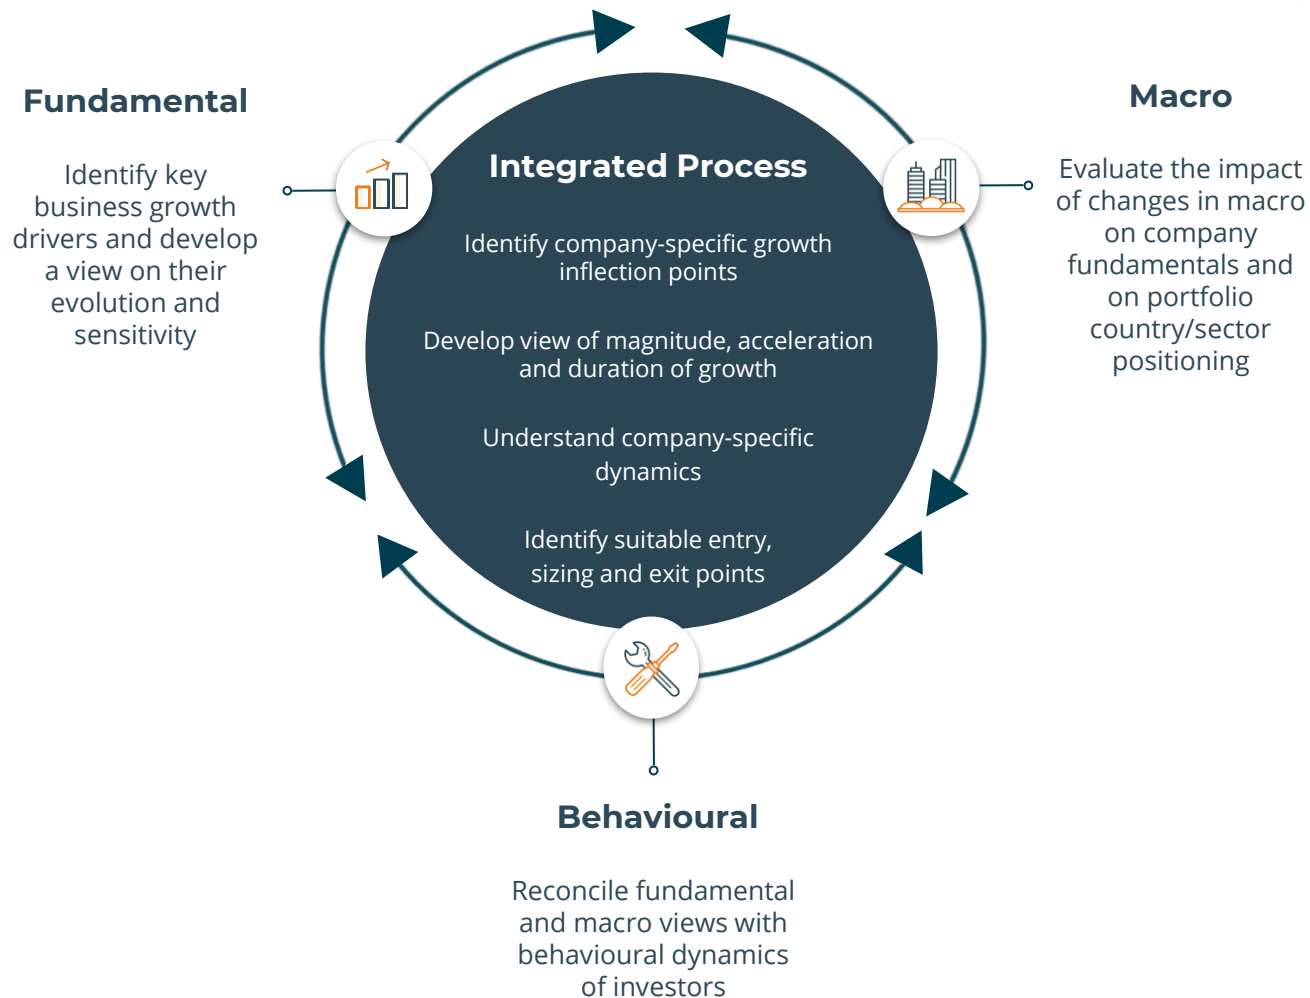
Fundamental

Identify key business growth drivers and develop a view on their evolution and sensitivity

Integrated Process

Identify company-specific growth inflection points

Develop view of magnitude, acceleration and duration of growth

Understand company-specific dynamics

Identify suitable entry, sizing and exit points

Macro

Evaluate the impact of changes in macro on company fundamentals and on portfolio country/sector positioning

Behavioural

Reconcile fundamental and macro views with behavioural dynamics of investors